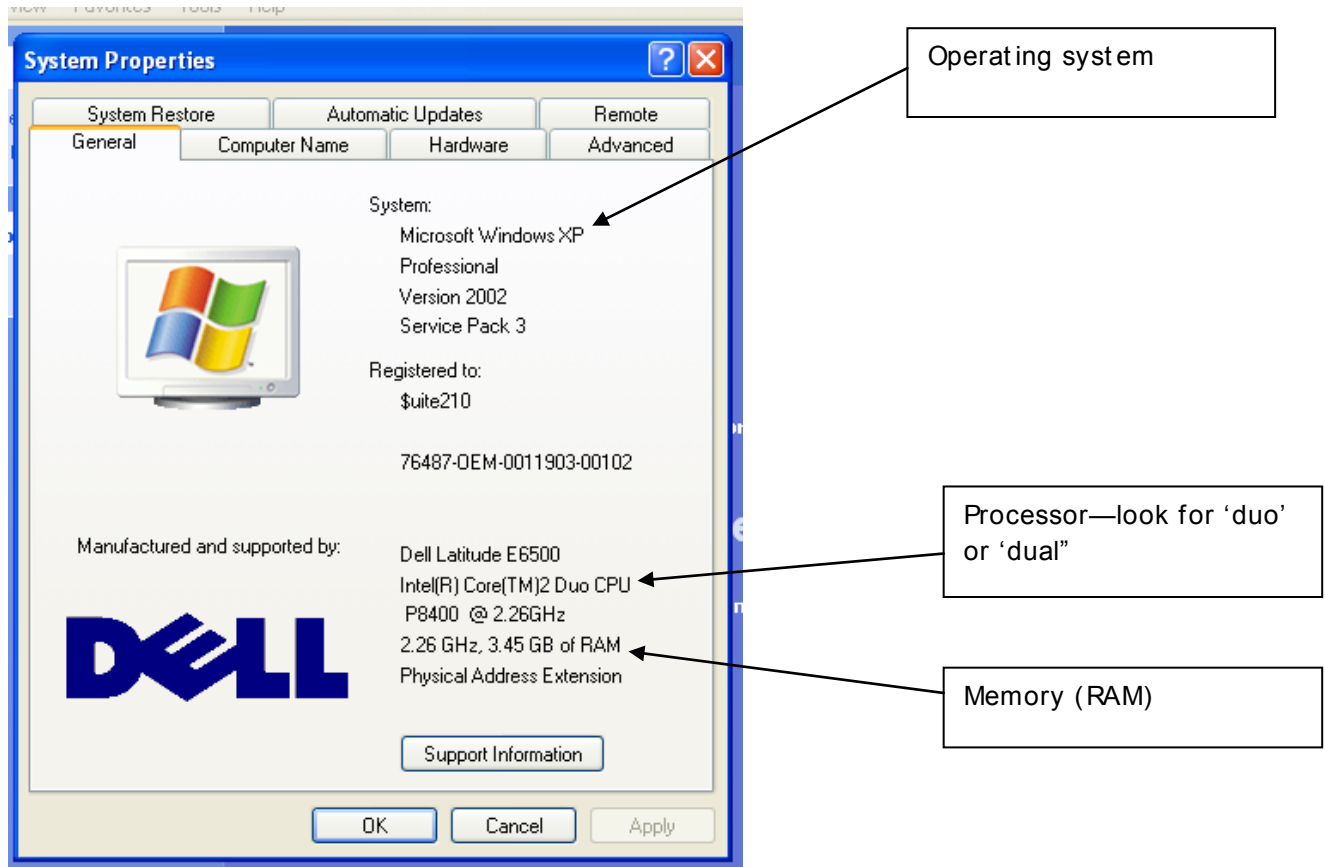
View Favorites Tools Help

System Properties

System Restore | Automatic Updates | Remote

General | Computer Name | Hardware | Advanced

System:
Microsoft Windows XP
Professional
Version 2002
Service Pack 3

Registered to:
$uite210

76487-OEM-0011903-00102

Manufactured and supported by:

DELL

Dell Latitude E6500
Intel(R) Core(TM)2 Duo CPU
P8400 @ 2.26GHz
2.26 GHz, 3.45 GB of RAM
Physical Address Extension

Support Information

OK | Cancel | Apply

Operating system

Processor—look for 'duo' or 'dual"

Memory (RAM)